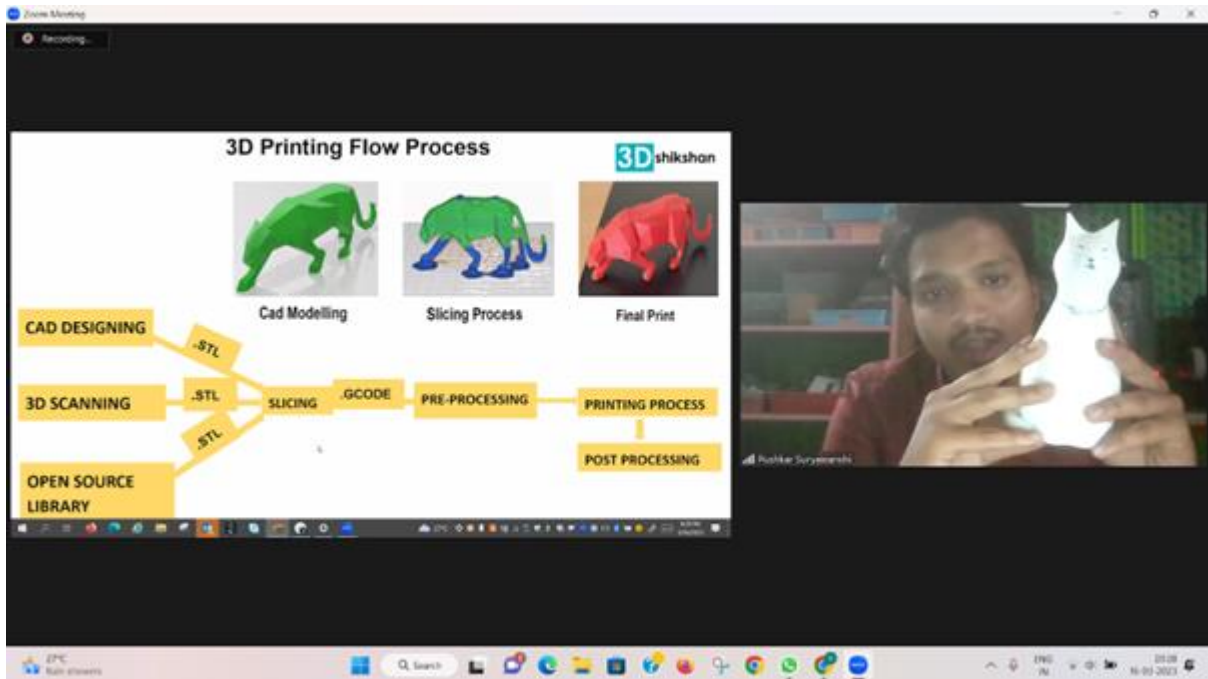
Zoom Meeting

Recording...

3D Printing Flow Process

3D shikshan

Cad Modelling

Slicing Process

Final Print

CAD DESIGNING

.STL

3D SCANNING

.STL

.STL

OPEN SOURCE LIBRARY

SLICING

.GCODE

PRE-PROCESSING

PRINTING PROCESS

POST PROCESSING

Pushkar Suryawanshi

27°C
Rain showers

Search

ENG
IN